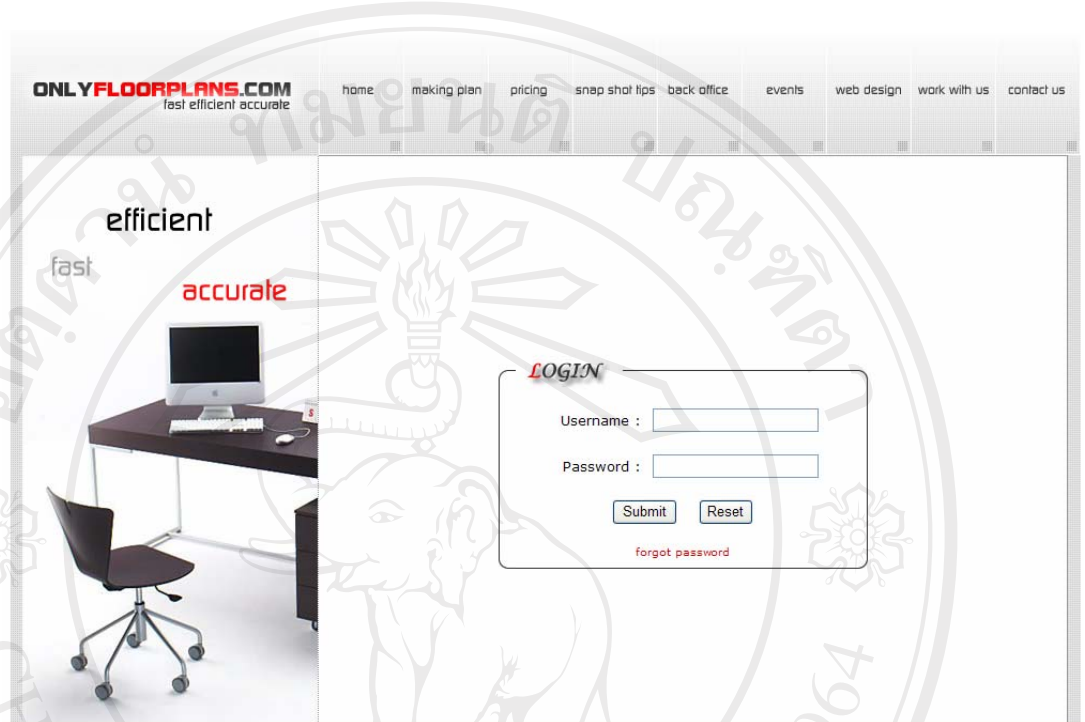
ONLYFLOORPLANS.COM
fast efficient accurate

home making plan pricing snap shot tips back office events web design work with us contact us

efficient
fast
accurate

LOGIN

Username :

Password :

Submit Reset

forgot password